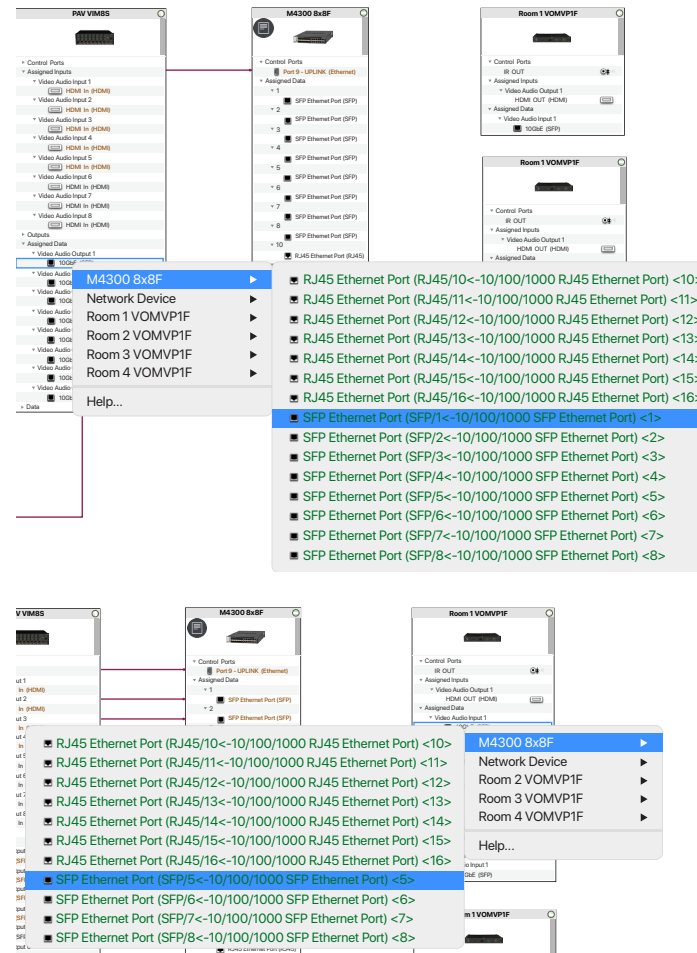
PAV VIM8S
Control Ports
Assigned Inputs
Video Audio Input 1
HDMI In (HDMI)
Video Audio Input 2
HDMI In (HDMI)
Video Audio Input 3
HDMI In (HDMI)
Video Audio Input 4
HDMI In (HDMI)
Video Audio Input 5
HDMI In (HDMI)
Video Audio Input 6
HDMI In (HDMI)
Video Audio Input 7
HDMI In (HDMI)
Video Audio Input 8
HDMI In (HDMI)
Outputs
Assigned Data
Video Audio Output 1
10GbE (SFP)
Data

M4300 8x8F
Control Ports
Port 9 - UPLINK (Ethernet)
Assigned Data
1
SFP Ethernet Port (SFP)
2
SFP Ethernet Port (SFP)
3
SFP Ethernet Port (SFP)
4
SFP Ethernet Port (SFP)
5
SFP Ethernet Port (SFP)
6
SFP Ethernet Port (SFP)
7
SFP Ethernet Port (SFP)
8
SFP Ethernet Port (SFP)
10
RJ45 Ethernet Port (RJ45)

Room 1 VOMVP1F
Control Ports
IR OUT
Assigned Inputs
Video Audio Output 1
HDMI OUT (HDMI)
Assigned Data
Video Audio Input 1
10GbE (SFP)

Room 1 VOMVP1F
Control Ports
IR OUT
Assigned Inputs
Video Audio Output 1
HDMI OUT (HDMI)
Assigned Data

M4300 8x8F
Network Device
Room 1 VOMVP1F
Room 2 VOMVP1F
Room 3 VOMVP1F
Room 4 VOMVP1F
Help...

RJ45 Ethernet Port (RJ45/10<-10/100/1000 RJ45 Ethernet Port) <10>
RJ45 Ethernet Port (RJ45/11<-10/100/1000 RJ45 Ethernet Port) <11>
RJ45 Ethernet Port (RJ45/12<-10/100/1000 RJ45 Ethernet Port) <12>
RJ45 Ethernet Port (RJ45/13<-10/100/1000 RJ45 Ethernet Port) <13>
RJ45 Ethernet Port (RJ45/14<-10/100/1000 RJ45 Ethernet Port) <14>
RJ45 Ethernet Port (RJ45/15<-10/100/1000 RJ45 Ethernet Port) <15>
RJ45 Ethernet Port (RJ45/16<-10/100/1000 RJ45 Ethernet Port) <16>
SFP Ethernet Port (SFP/1<-10/100/1000 SFP Ethernet Port) <1>
SFP Ethernet Port (SFP/2<-10/100/1000 SFP Ethernet Port) <2>
SFP Ethernet Port (SFP/3<-10/100/1000 SFP Ethernet Port) <3>
SFP Ethernet Port (SFP/4<-10/100/1000 SFP Ethernet Port) <4>
SFP Ethernet Port (SFP/5<-10/100/1000 SFP Ethernet Port) <5>
SFP Ethernet Port (SFP/6<-10/100/1000 SFP Ethernet Port) <6>
SFP Ethernet Port (SFP/7<-10/100/1000 SFP Ethernet Port) <7>
SFP Ethernet Port (SFP/8<-10/100/1000 SFP Ethernet Port) <8>

PAV VIM8S
M4300 8x8F
Control Ports
Port 9 - UPLINK (Ethernet)
Assigned Data
1
SFP Ethernet Port (SFP)
2
SFP Ethernet Port (SFP)
Room 1 VOMVP1F
Control Ports
IR OUT
Assigned Inputs
Video Audio Output 1
HDMI OUT (HDMI)
Assigned Data
Video Audio Input 1

RJ45 Ethernet Port (RJ45/10<-10/100/1000 RJ45 Ethernet Port) <10>
RJ45 Ethernet Port (RJ45/11<-10/100/1000 RJ45 Ethernet Port) <11>
RJ45 Ethernet Port (RJ45/12<-10/100/1000 RJ45 Ethernet Port) <12>
RJ45 Ethernet Port (RJ45/13<-10/100/1000 RJ45 Ethernet Port) <13>
RJ45 Ethernet Port (RJ45/14<-10/100/1000 RJ45 Ethernet Port) <14>
RJ45 Ethernet Port (RJ45/15<-10/100/1000 RJ45 Ethernet Port) <15>
RJ45 Ethernet Port (RJ45/16<-10/100/1000 RJ45 Ethernet Port) <16>
SFP Ethernet Port (SFP/5<-10/100/1000 SFP Ethernet Port) <5>
SFP Ethernet Port (SFP/6<-10/100/1000 SFP Ethernet Port) <6>
SFP Ethernet Port (SFP/7<-10/100/1000 SFP Ethernet Port) <7>
SFP Ethernet Port (SFP/8<-10/100/1000 SFP Ethernet Port) <8>

M4300 8x8F
Network Device
Room 2 VOMVP1F
Room 3 VOMVP1F
Room 4 VOMVP1F
Help...